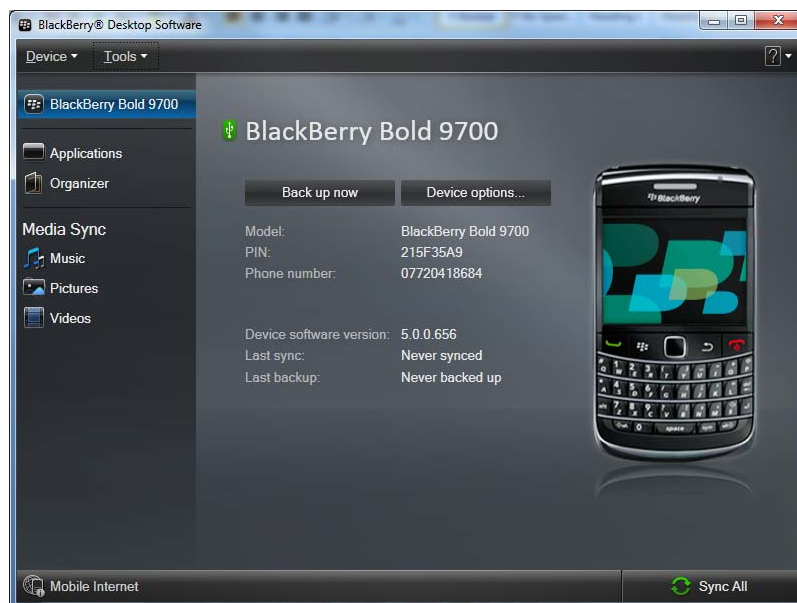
BlackBerry® Desktop Software

Device ▾ Tools ▾

?

BlackBerry Bold 9700

Applications

Organizer

Media Sync

Music

Pictures

Videos

BlackBerry Bold 9700

Back up now

Device options...

| | |
|---|---|
| Model: | BlackBerry Bold 9700 |
| PIN: | 215F35A9 |
| Phone number: | 07720418684 |
| Device software version: | 5.0.0.656 |
| Last sync: | Never synced |
| Last backup: | Never backed up |

BlackBerry

Mobile Internet

Sync All